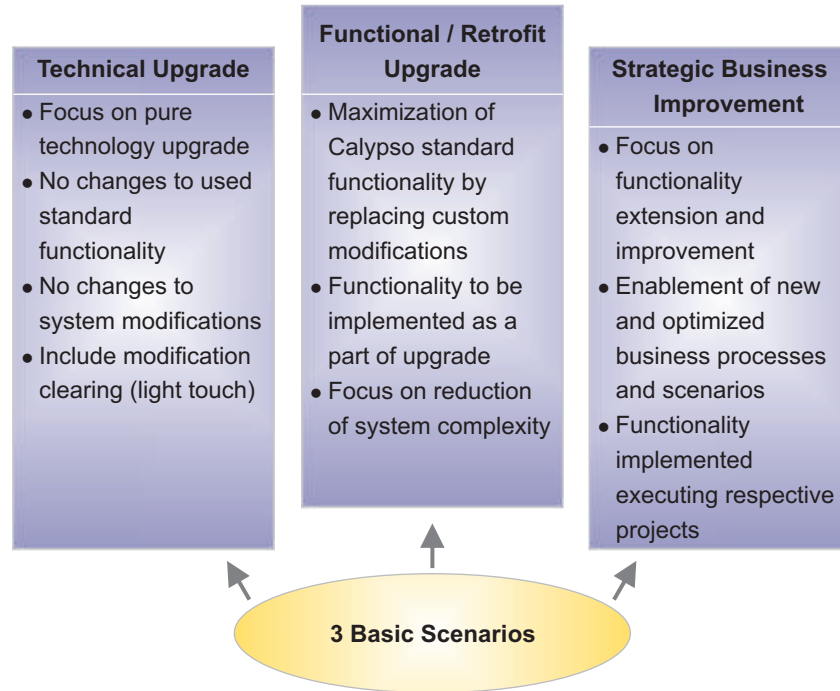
Technical Upgrade

- Focus on pure technology upgrade
- No changes to used standard functionality
- No changes to system modifications
- Include modification clearing (light touch)

Functional / Retrofit Upgrade

- Maximization of Calypso standard functionality by replacing custom modifications
- Functionality to be implemented as a part of upgrade
- Focus on reduction of system complexity

Strategic Business Improvement

- Focus on functionality extension and improvement
- Enablement of new and optimized business processes and scenarios
- Functionality implemented executing respective projects

3 Basic Scenarios